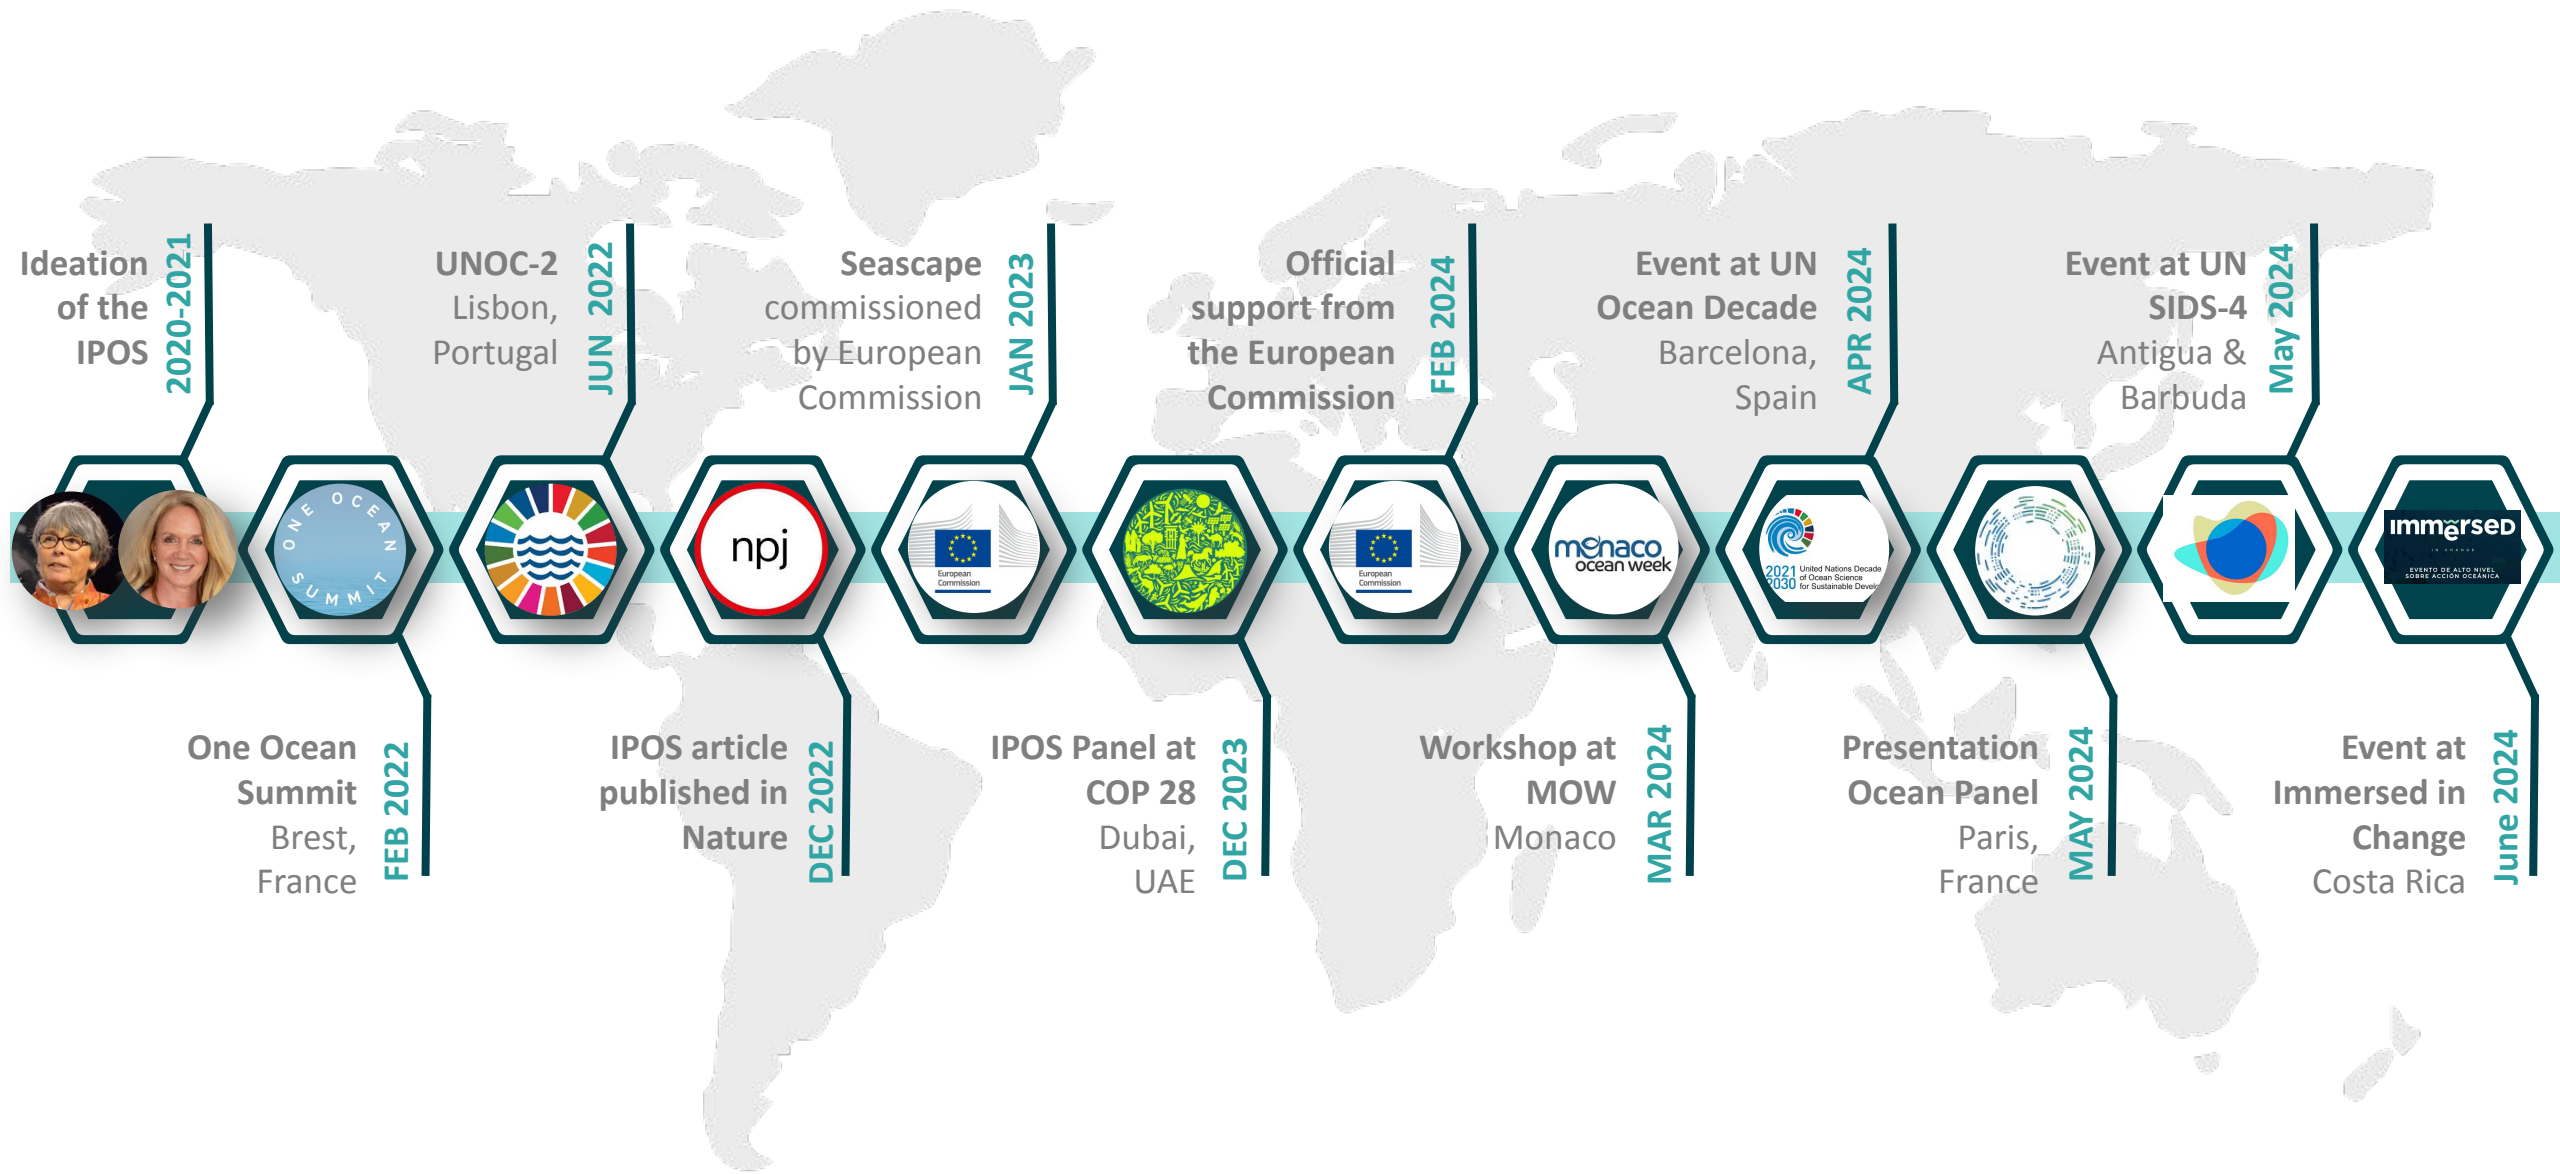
Ideation of the IPOS
2020-2021

UNOC-2
Lisbon, Portugal
JUN 2022

Seascape commissioned by European Commission
JAN 2023

Official support from the European Commission
FEB 2024

Event at UN Ocean Decade
Barcelona, Spain
APR 2024

Event at UN SIDS-4
Antigua & Barbuda
May 2024

ONE OCEAN SUMMIT

npj

European Commission

European Commission

monaco ocean week

2021 2030 United Nations Decade of Ocean Science for Sustainable Devel

immersed IN CHANGE EVENTO DE ALTO NIVEL SOBRE ACCIÓN OCEÁNICA

One Ocean Summit
Brest, France
FEB 2022

IPOS article published in Nature
DEC 2022

IPOS Panel at COP 28
Dubai, UAE
DEC 2023

Workshop at MOW
Monaco
MAR 2024

Presentation Ocean Panel
Paris, France
MAY 2024

Event at Immersed in Change
Costa Rica
June 2024